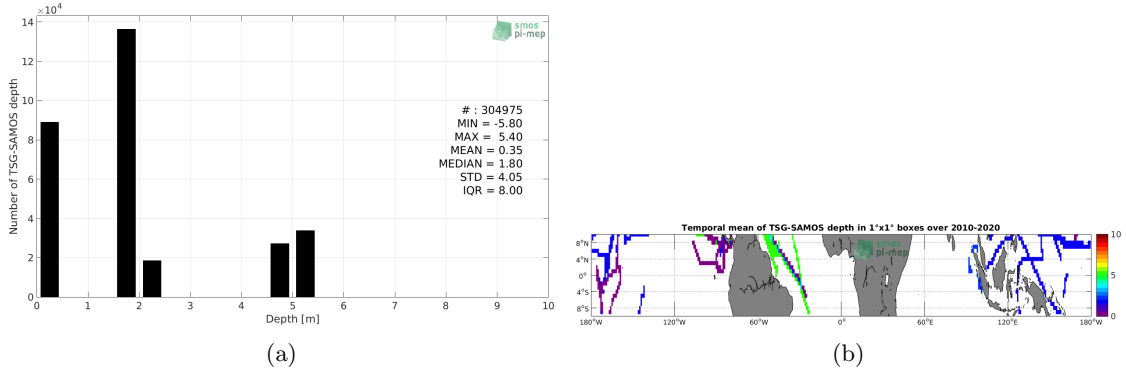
$\times10^4$
14
12
10
8
6
4
2
0
Number of TSG-SAMOS depth
smos pi-mep
# : 304975
MIN = -5.80
MAX = 5.40
MEAN = 0.35
MEDIAN = 1.80
STD = 4.05
IQR = 8.00
0 1 2 3 4 5 6 7 8 9 10
Depth [m]
(a)

Temporal mean of TSG-SAMOS depth in 1°x1° boxes over 2010-2020
8°N
4°N
0°
4°S
8°S
180°W 120°W 60°W 0° 60°E 120°E 180°W
smos pi-mep
10
5
0
(b)